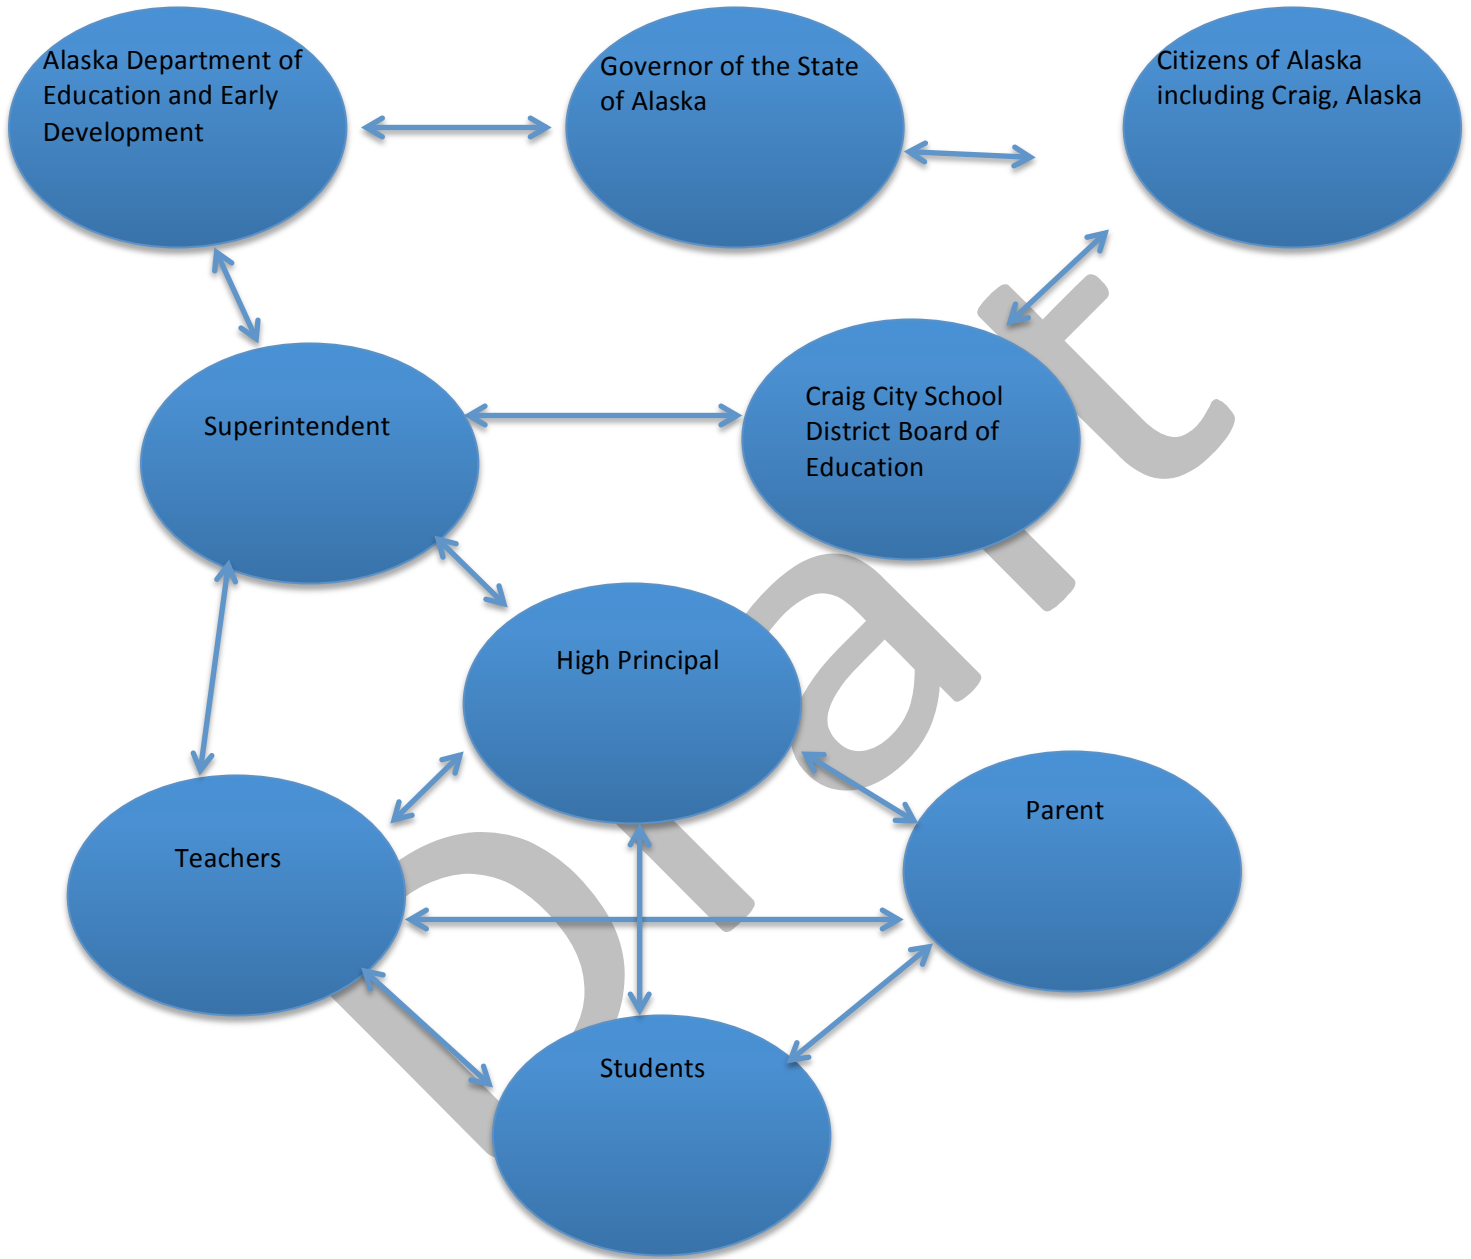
Alaska Department of Education and Early Development

Governor of the State of Alaska

Citizens of Alaska including Craig, Alaska

Superintendent

Craig City School District Board of Education

High Principal

Teachers

Parent

Students

Draft